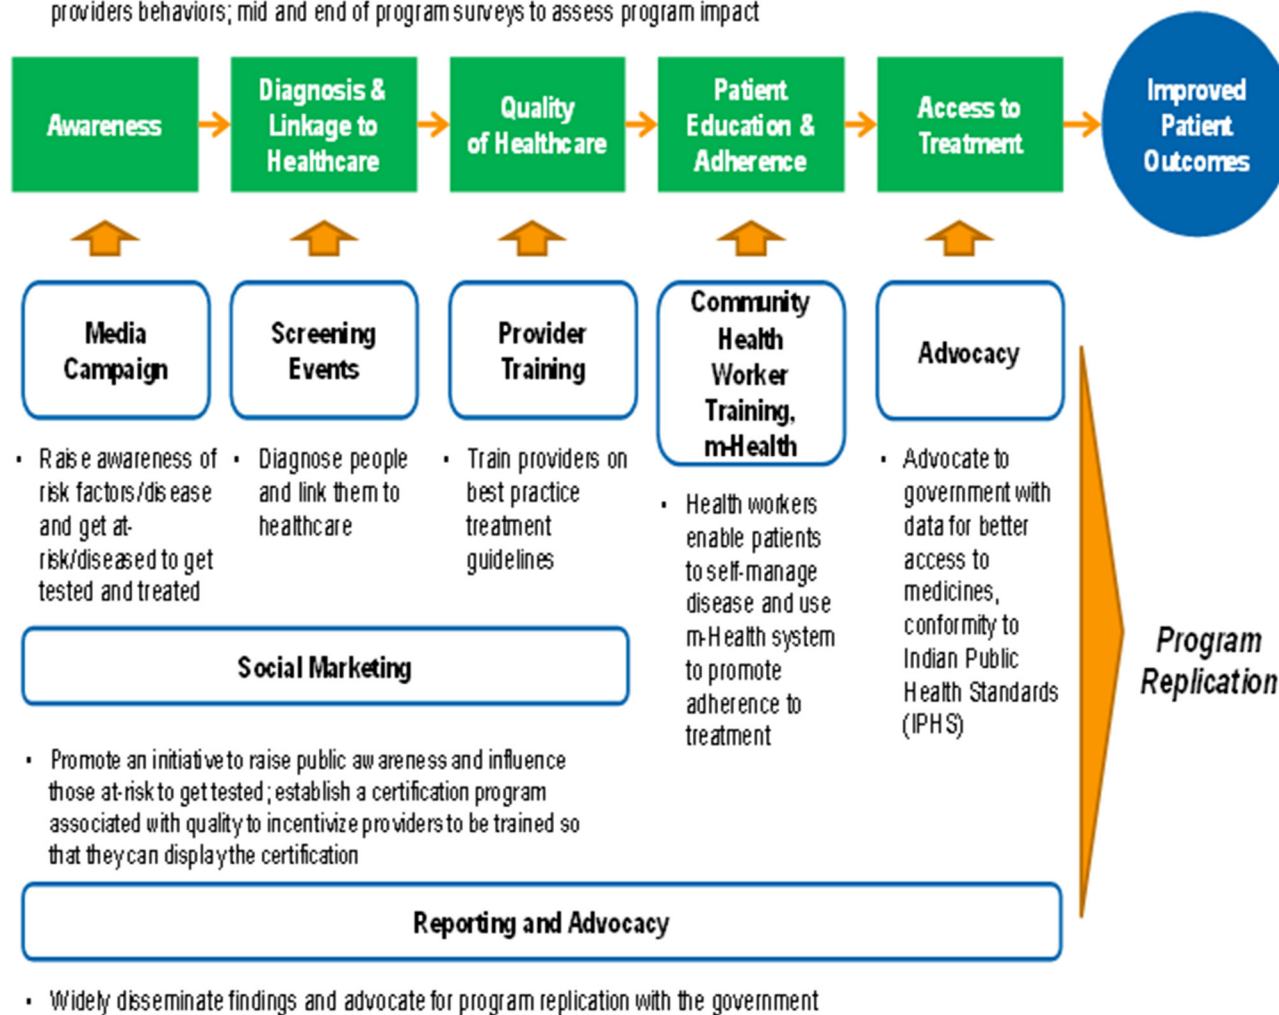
providers behaviors; mid and end of program surveys to assess program impact

Awareness

Diagnosis & Linkage to Healthcare

Quality of Healthcare

Patient Education & Adherence

Access to Treatment

Improved Patient Outcomes

Media Campaign

Screening Events

Provider Training

Community Health Worker Training, m-Health

Advocacy

• Raise awareness of risk factors/disease and get at-risk/diseased to get tested and treated

• Diagnose people and link them to healthcare

• Train providers on best practice treatment guidelines

• Health workers enable patients to self-manage disease and use m-Health system to promote adherence to treatment

• Advocate to government with data for better access to medicines, conformity to Indian Public Health Standards (IPHS)

Social Marketing

• Promote an initiative to raise public awareness and influence those at-risk to get tested; establish a certification program associated with quality to incentivize providers to be trained so that they can display the certification

Program Replication

Reporting and Advocacy

• Widely disseminate findings and advocate for program replication with the government